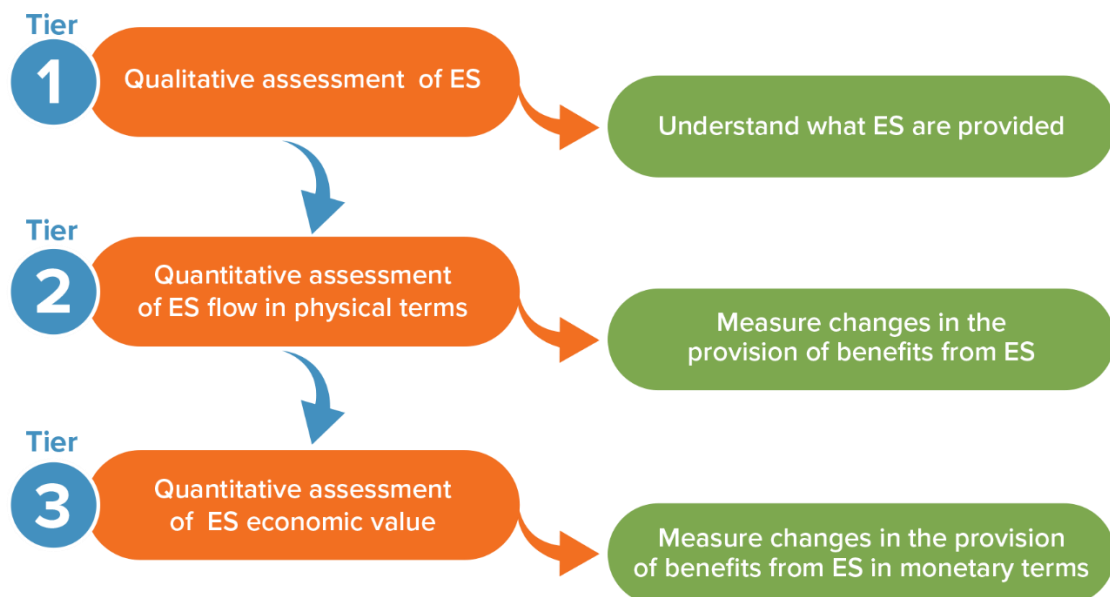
Tier
1
Qualitative assessment of ES

Understand what ES are provided

Tier
2
Quantitative assessment of ES flow in physical terms

Measure changes in the provision of benefits from ES

Tier
3
Quantitative assessment of ES economic value

Measure changes in the provision of benefits from ES in monetary terms